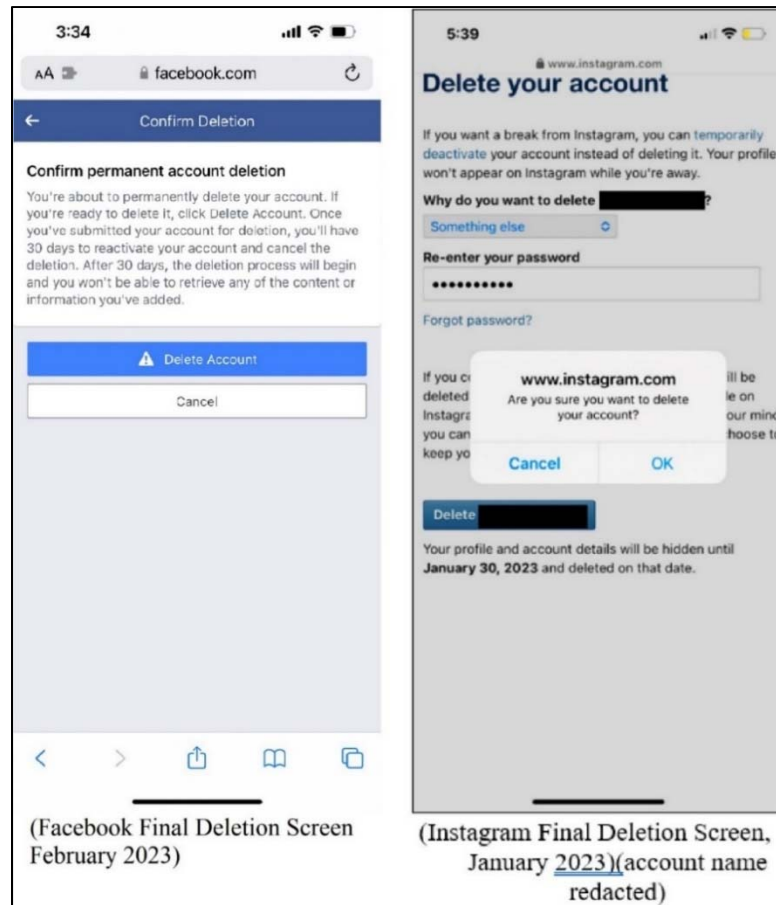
3:34

AA facebook.com

Confirm Deletion

Confirm permanent account deletion

You're about to permanently delete your account. If you're ready to delete it, click Delete Account. Once you've submitted your account for deletion, you'll have 30 days to reactivate your account and cancel the deletion. After 30 days, the deletion process will begin and you won't be able to retrieve any of the content or information you've added.

Delete Account

Cancel

(Facebook Final Deletion Screen February 2023)

5:39

www.instagram.com

Delete your account

If you want a break from Instagram, you can temporarily deactivate your account instead of deleting it. Your profile won't appear on Instagram while you're away.

Why do you want to delete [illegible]?

Something else

Re-enter your password

••••••••••

Forgot password?

If you c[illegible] ill be deleted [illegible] le on Instagra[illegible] our mind you can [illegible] hoose to keep yo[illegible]

www.instagram.com

Are you sure you want to delete your account?

Cancel

OK

Delete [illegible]

Your profile and account details will be hidden until January 30, 2023 and deleted on that date.

(Instagram Final Deletion Screen, January 2023)(account name redacted)